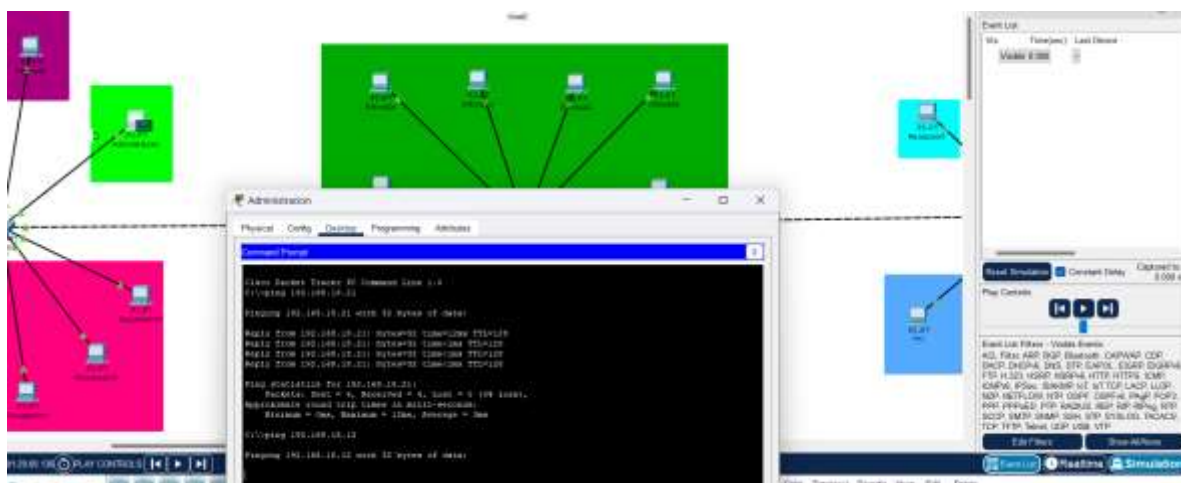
Administration

Physical Config Desktop Programming Attributes

Command Prompt

Cisco Packet Tracer PC Command Line 1.0
C:\>ping 192.168.10.21

Pinging 192.168.10.21 with 32 bytes of data:

Reply from 192.168.10.21: bytes=32 time=12ms TTL=128
Reply from 192.168.10.21: bytes=32 time<1ms TTL=128
Reply from 192.168.10.21: bytes=32 time<1ms TTL=128
Reply from 192.168.10.21: bytes=32 time<1ms TTL=128

Ping statistics for 192.168.10.21:
Packets: Sent = 4, Received = 4, Lost = 0 (0% loss),
Approximate round trip times in milli-seconds:
Minimum = 0ms, Maximum = 12ms, Average = 3ms

C:\>ping 192.168.10.12

Pinging 192.168.10.12 with 32 bytes of data:

Event List
Vis. Time(sec) Last Device
Visible 0.000 --

Reset Simulation Constant Delay Captured to 0.000 s

Play Controls

Event List Filters - Visible Events
ACL Filter, ARP, BGP, Bluetooth, CAPWAP, CDP, DHCP, DHCPv6, DNS, DTP, EAPOL, EIGRP, EIGRPv6, FTP, H.323, HSRP, HSRPv6, HTTP, HTTPS, ICMP, ICMPv6, IPSec, ISAKMP, IoT, IoT TCP, LACP, LLDP, NDP, NETFLOW, NTP, OSPF, OSPFv6, PAgP, POP3, PPP, PPPoED, PTP, RADIUS, REP, RIP, RIPng, RTP, SCCP, SMTP, SNMP, SSH, STP, SYSLOG, TACACS, TCP, TFTP, Telnet, UDP, USB, VTP

Edit Filters Show All/None

PLAY CONTROLS

Event List Realtime Simulation